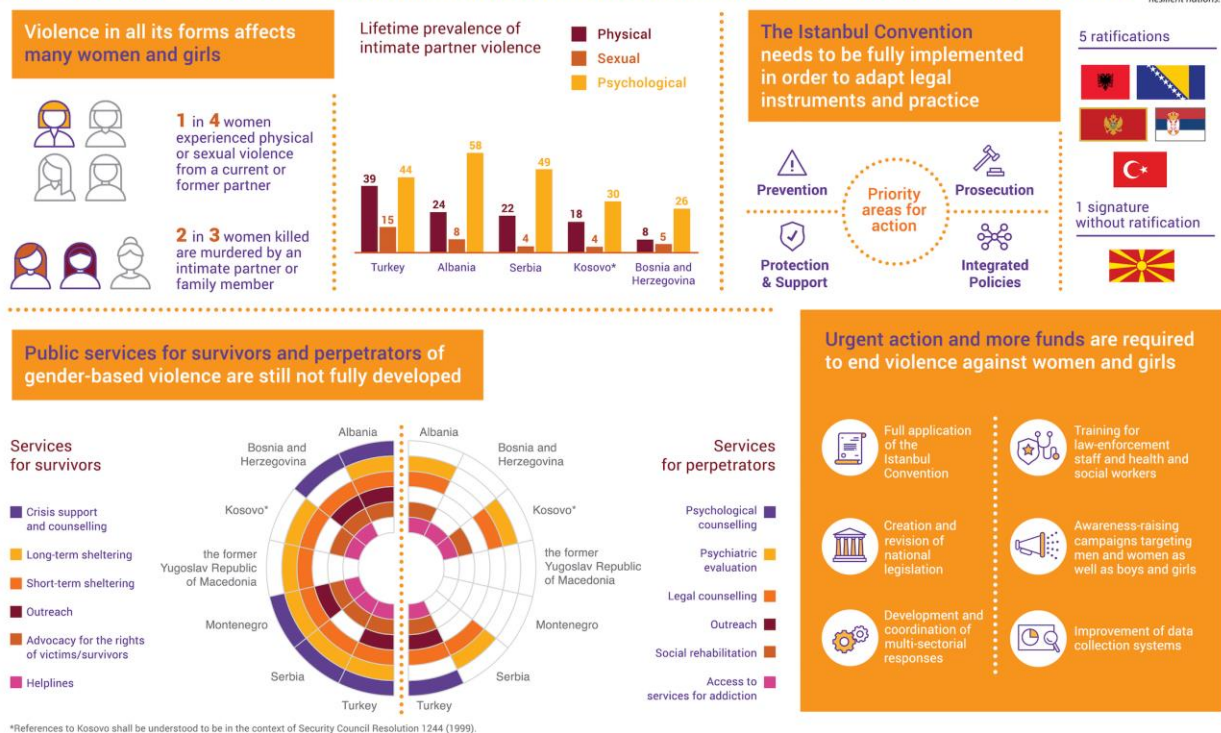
resilient nations.

Violence in all its forms affects many women and girls

1 in 4 women experienced physical or sexual violence from a current or former partner

2 in 3 women killed are murdered by an intimate partner or family member

Lifetime prevalence of intimate partner violence

Physical
Sexual
Psychological

| | Physical | Sexual | Psychological |
|---|---|---|---|
| Turkey | 39 | 15 | 44 |
| Albania | 24 | 8 | 58 |
| Serbia | 22 | 4 | 49 |
| Kosovo* | 18 | 4 | 30 |
| Bosnia and Herzegovina | 8 | 5 | 26 |

The Istanbul Convention needs to be fully implemented in order to adapt legal instruments and practice

Prevention
Prosecution
Priority areas for action
Protection & Support
Integrated Policies

5 ratifications

1 signature without ratification

Public services for survivors and perpetrators of gender-based violence are still not fully developed

Services for survivors

Crisis support and counselling
Long-term sheltering
Short-term sheltering
Outreach
Advocacy for the rights of victims/survivors
Helplines

Albania
Bosnia and Herzegovina
Kosovo*
the former Yugoslav Republic of Macedonia
Montenegro
Serbia
Turkey

Albania
Bosnia and Herzegovina
Kosovo*
the former Yugoslav Republic of Macedonia
Montenegro
Serbia
Turkey

Services for perpetrators

Psychological counselling
Psychiatric evaluation
Legal counselling
Outreach
Social rehabilitation
Access to services for addiction

Urgent action and more funds are required to end violence against women and girls

Full application of the Istanbul Convention
Training for law-enforcement staff and health and social workers
Creation and revision of national legislation
Awareness-raising campaigns targeting men and women as well as boys and girls
Development and coordination of multi-sectorial responses
Improvement of data collection systems

*References to Kosovo shall be understood to be in the context of Security Council Resolution 1244 (1999).